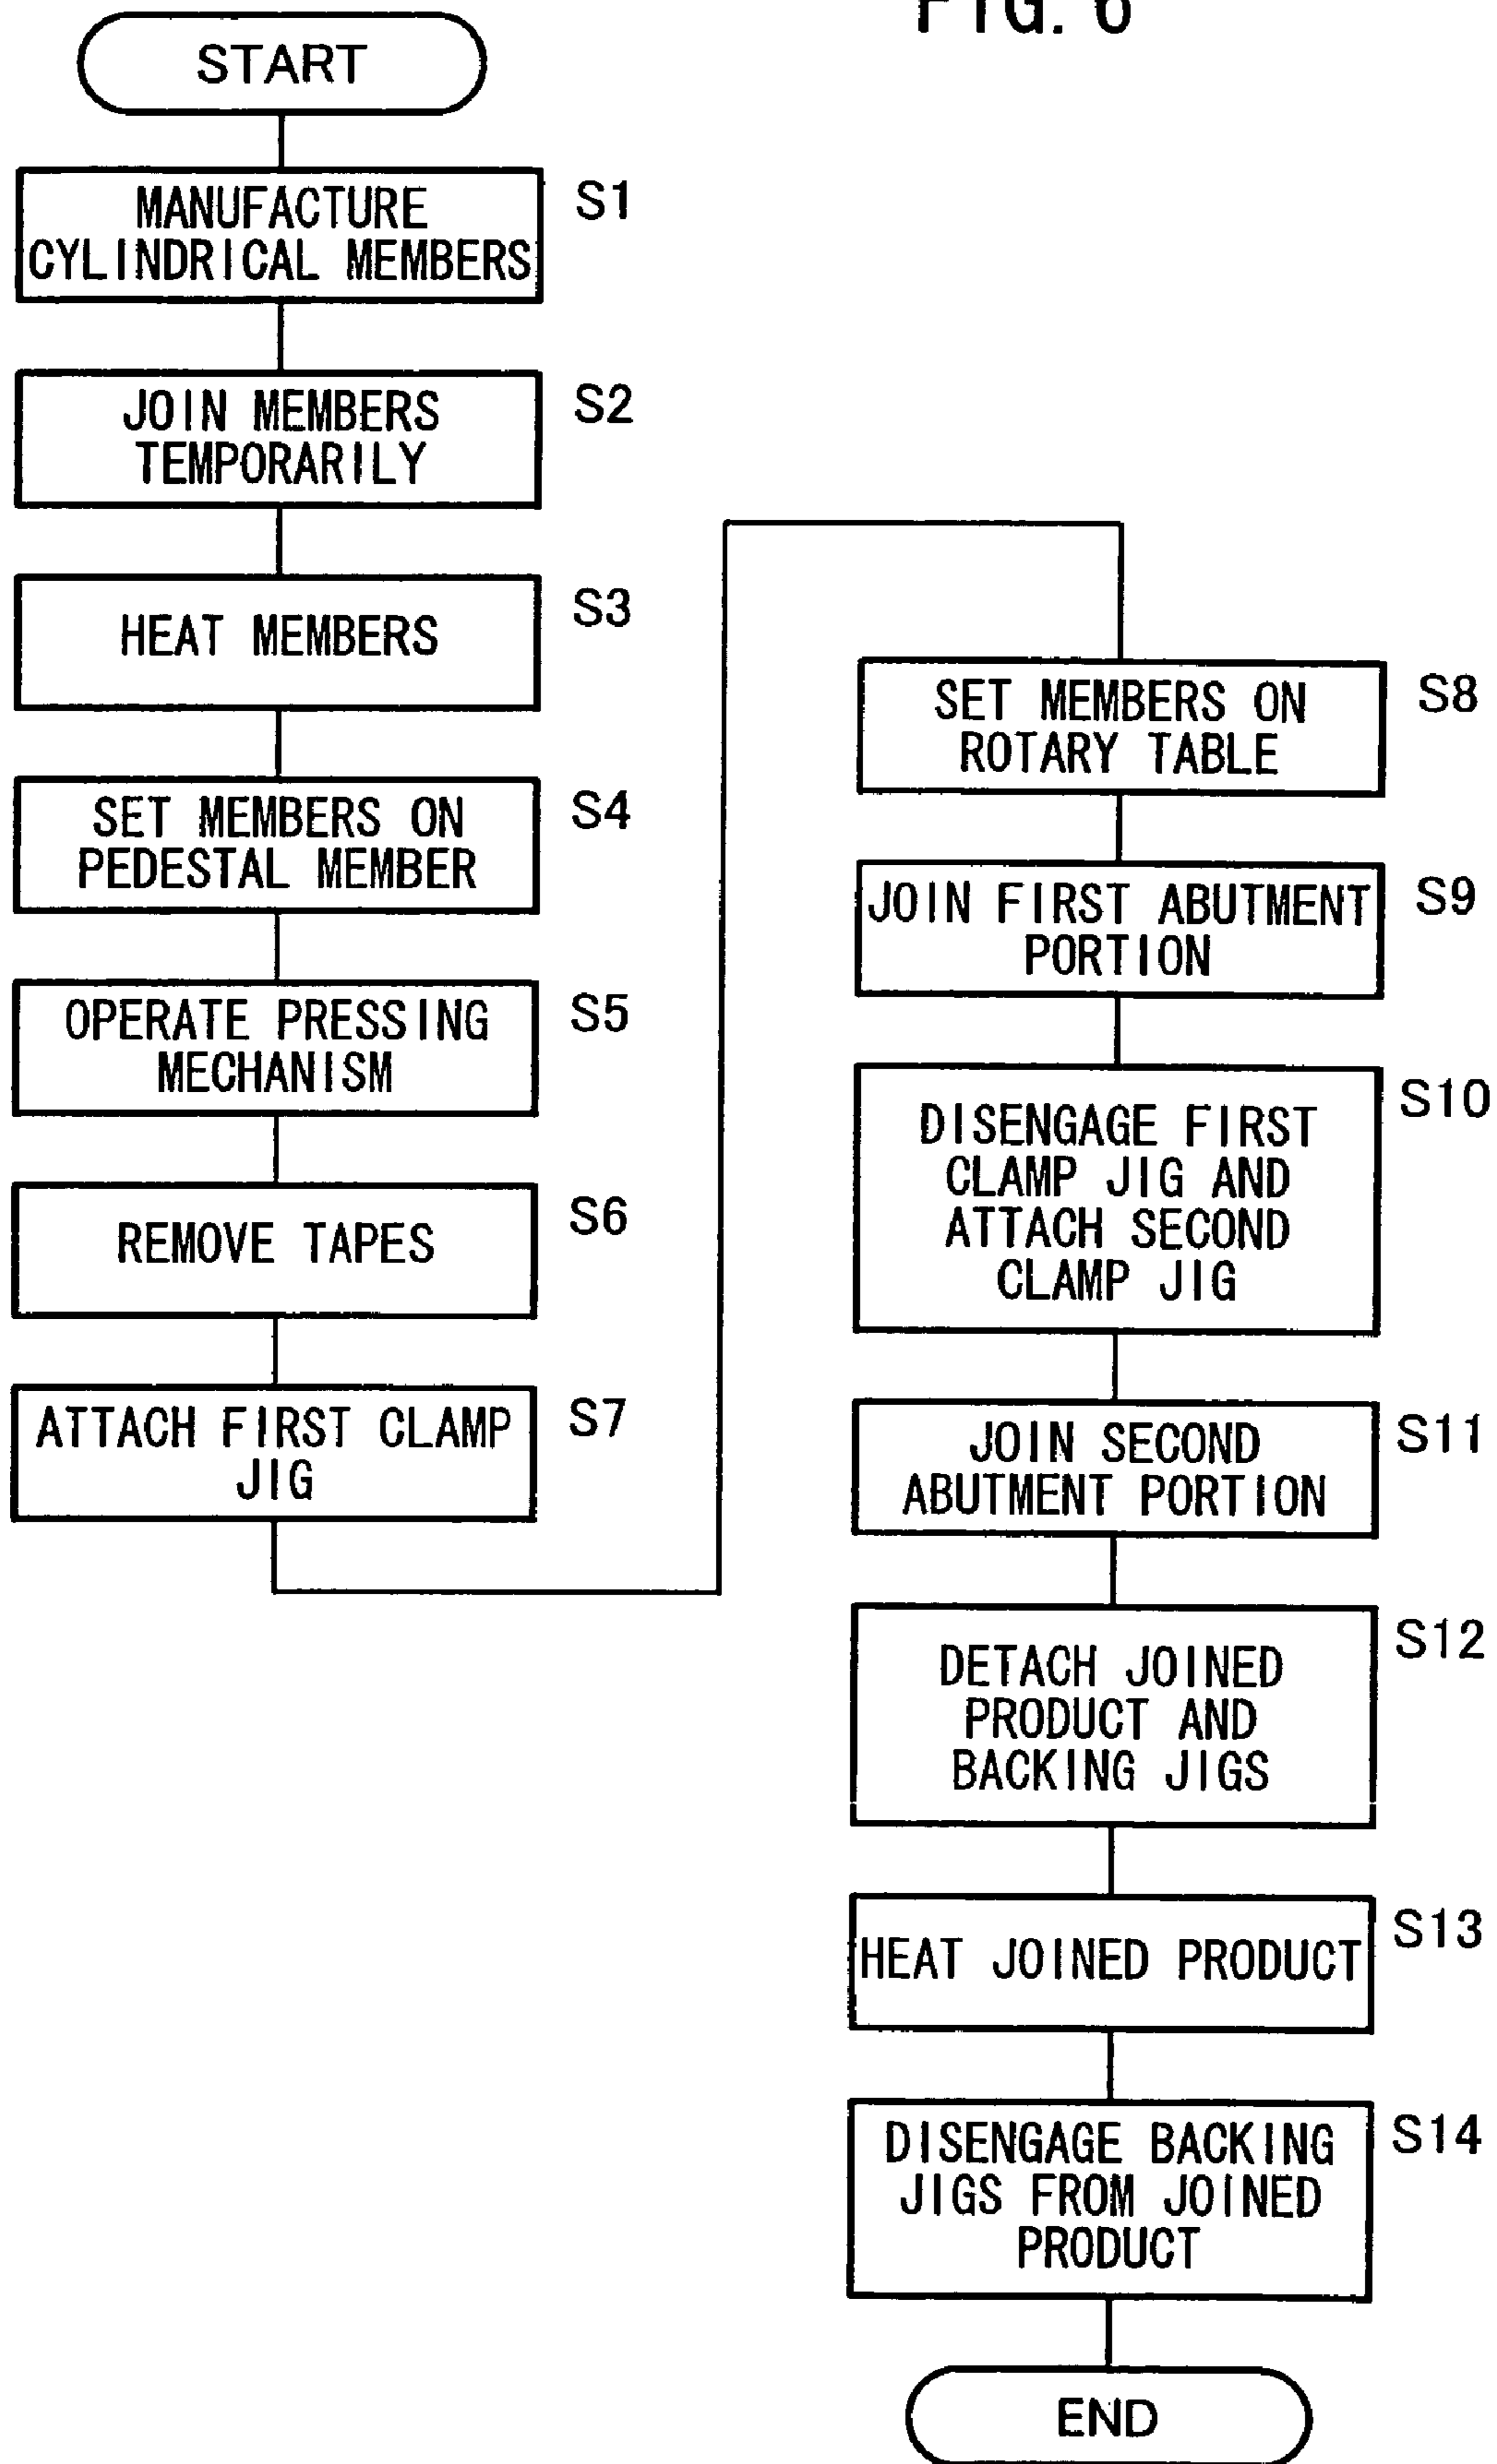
FIG. 6

START

MANUFACTURE CYLINDRICAL MEMBERS S1

JOIN MEMBERS TEMPORARILY S2

HEAT MEMBERS S3

SET MEMBERS ON PEDESTAL MEMBER S4

OPERATE PRESSING MECHANISM S5

REMOVE TAPES S6

ATTACH FIRST CLAMP JIG S7

SET MEMBERS ON ROTARY TABLE S8

JOIN FIRST ABUTMENT PORTION S9

DISENGAGE FIRST CLAMP JIG AND ATTACH SECOND CLAMP JIG S10

JOIN SECOND ABUTMENT PORTION S11

DETACH JOINED PRODUCT AND BACKING JIGS S12

HEAT JOINED PRODUCT S13

DISENGAGE BACKING JIGS FROM JOINED PRODUCT S14

END